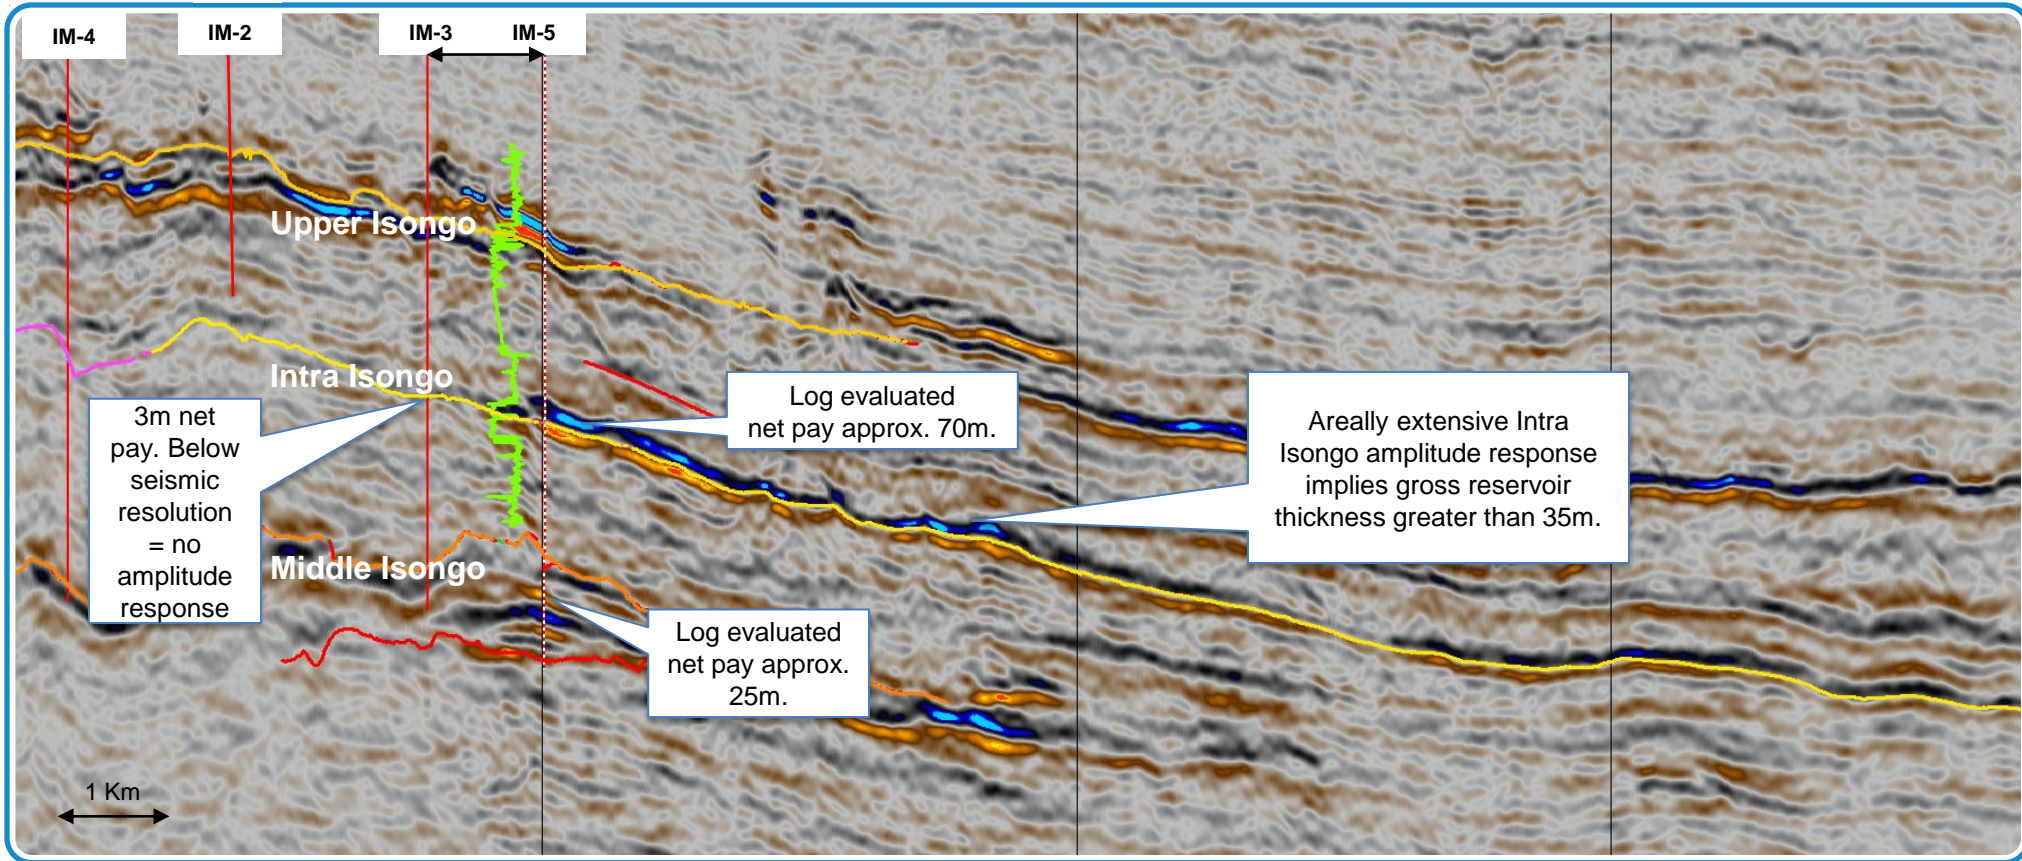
IM-4

IM-2

IM-3

IM-5

Upper Isongo

Intra Isongo

Middle Isongo

3m net pay. Below seismic resolution = no amplitude response

Log evaluated net pay approx. 70m.

Areally extensive Intra Isongo amplitude response implies gross reservoir thickness greater than 35m.

Log evaluated net pay approx. 25m.

1 Km